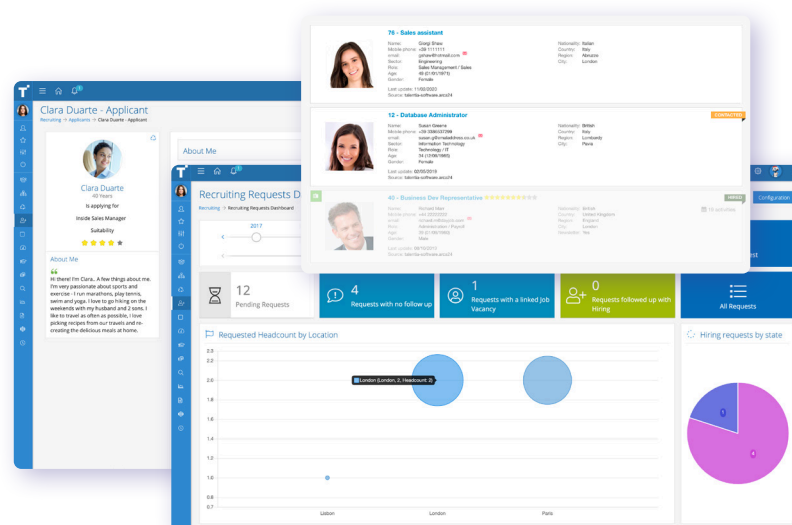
76 - Sales assistant
Name: Giorgi Shaw
Mobile phone: +39 1111111
email: gshaw@hotmail.com
Sector: Engineering
Role: Sales Management / Sales
Age: 46
Gender: Female
Last update: 11/02/2022
Source: talentia-software.anco14
Nationality: Italian
Country: Italy
Region: Abruzzo
City: London

12 - Database Administrator
CONTACTED
Name: Susan Greene
Mobile phone: +39 3580037799
email: susan.g@smalladdress.co.uk
Sector: Information Technology
Role: Technology / IT
Age: 34
Gender: Female
Last update: 02/05/2019
Source: talentia-software.anco14
Nationality: British
Country: Italy
Region: Lombardy
City: Pavia

40 - Business Dev Representative
HIRED
Name: Gerald Marr
Mobile phone: +44 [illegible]
email: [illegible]
Sector: Administration
Role: Administration / Payroll
Age: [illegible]
Gender: Male
Last update: 09/10/2019
Source: talentia-software.anco14
Nationality: British
Country: United Kingdom
Region: England
City: London
Newsletter: Yes

Clara Duarte - Applicant
Recruiting > Applicants > Clara Duarte - Applicant
Clara Duarte
40 Years
Is applying for
Inside Sales Manager
Suitability
About Me
About Me
Hi there! I'm Clara.. A few things about me. I'm very passionate about sports and exercise - I run marathons, play tennis, swim and yoga. I love to go hiking on the weekends with my husband and 2 sons. I like to travel as often as possible, I love picking recipes from our travels and re-creating the delicious meals at home.

Recruiting Requests D
Recruiting > Recruiting Requests Dashboard
2017
Configuration
12
Pending Requests
4
Requests with no follow up
1
Requests with a linked Job Vacancy
0
Requests followed up with Hiring
All Requests
Requested Headcount by Location
Hiring requests by state
London (London, 2, Headcount: 2)
2.2
2.0
1.8
1.6
1.4
1.2
1.0
0.8
0.7
Lisbon
London
Paris
1
4